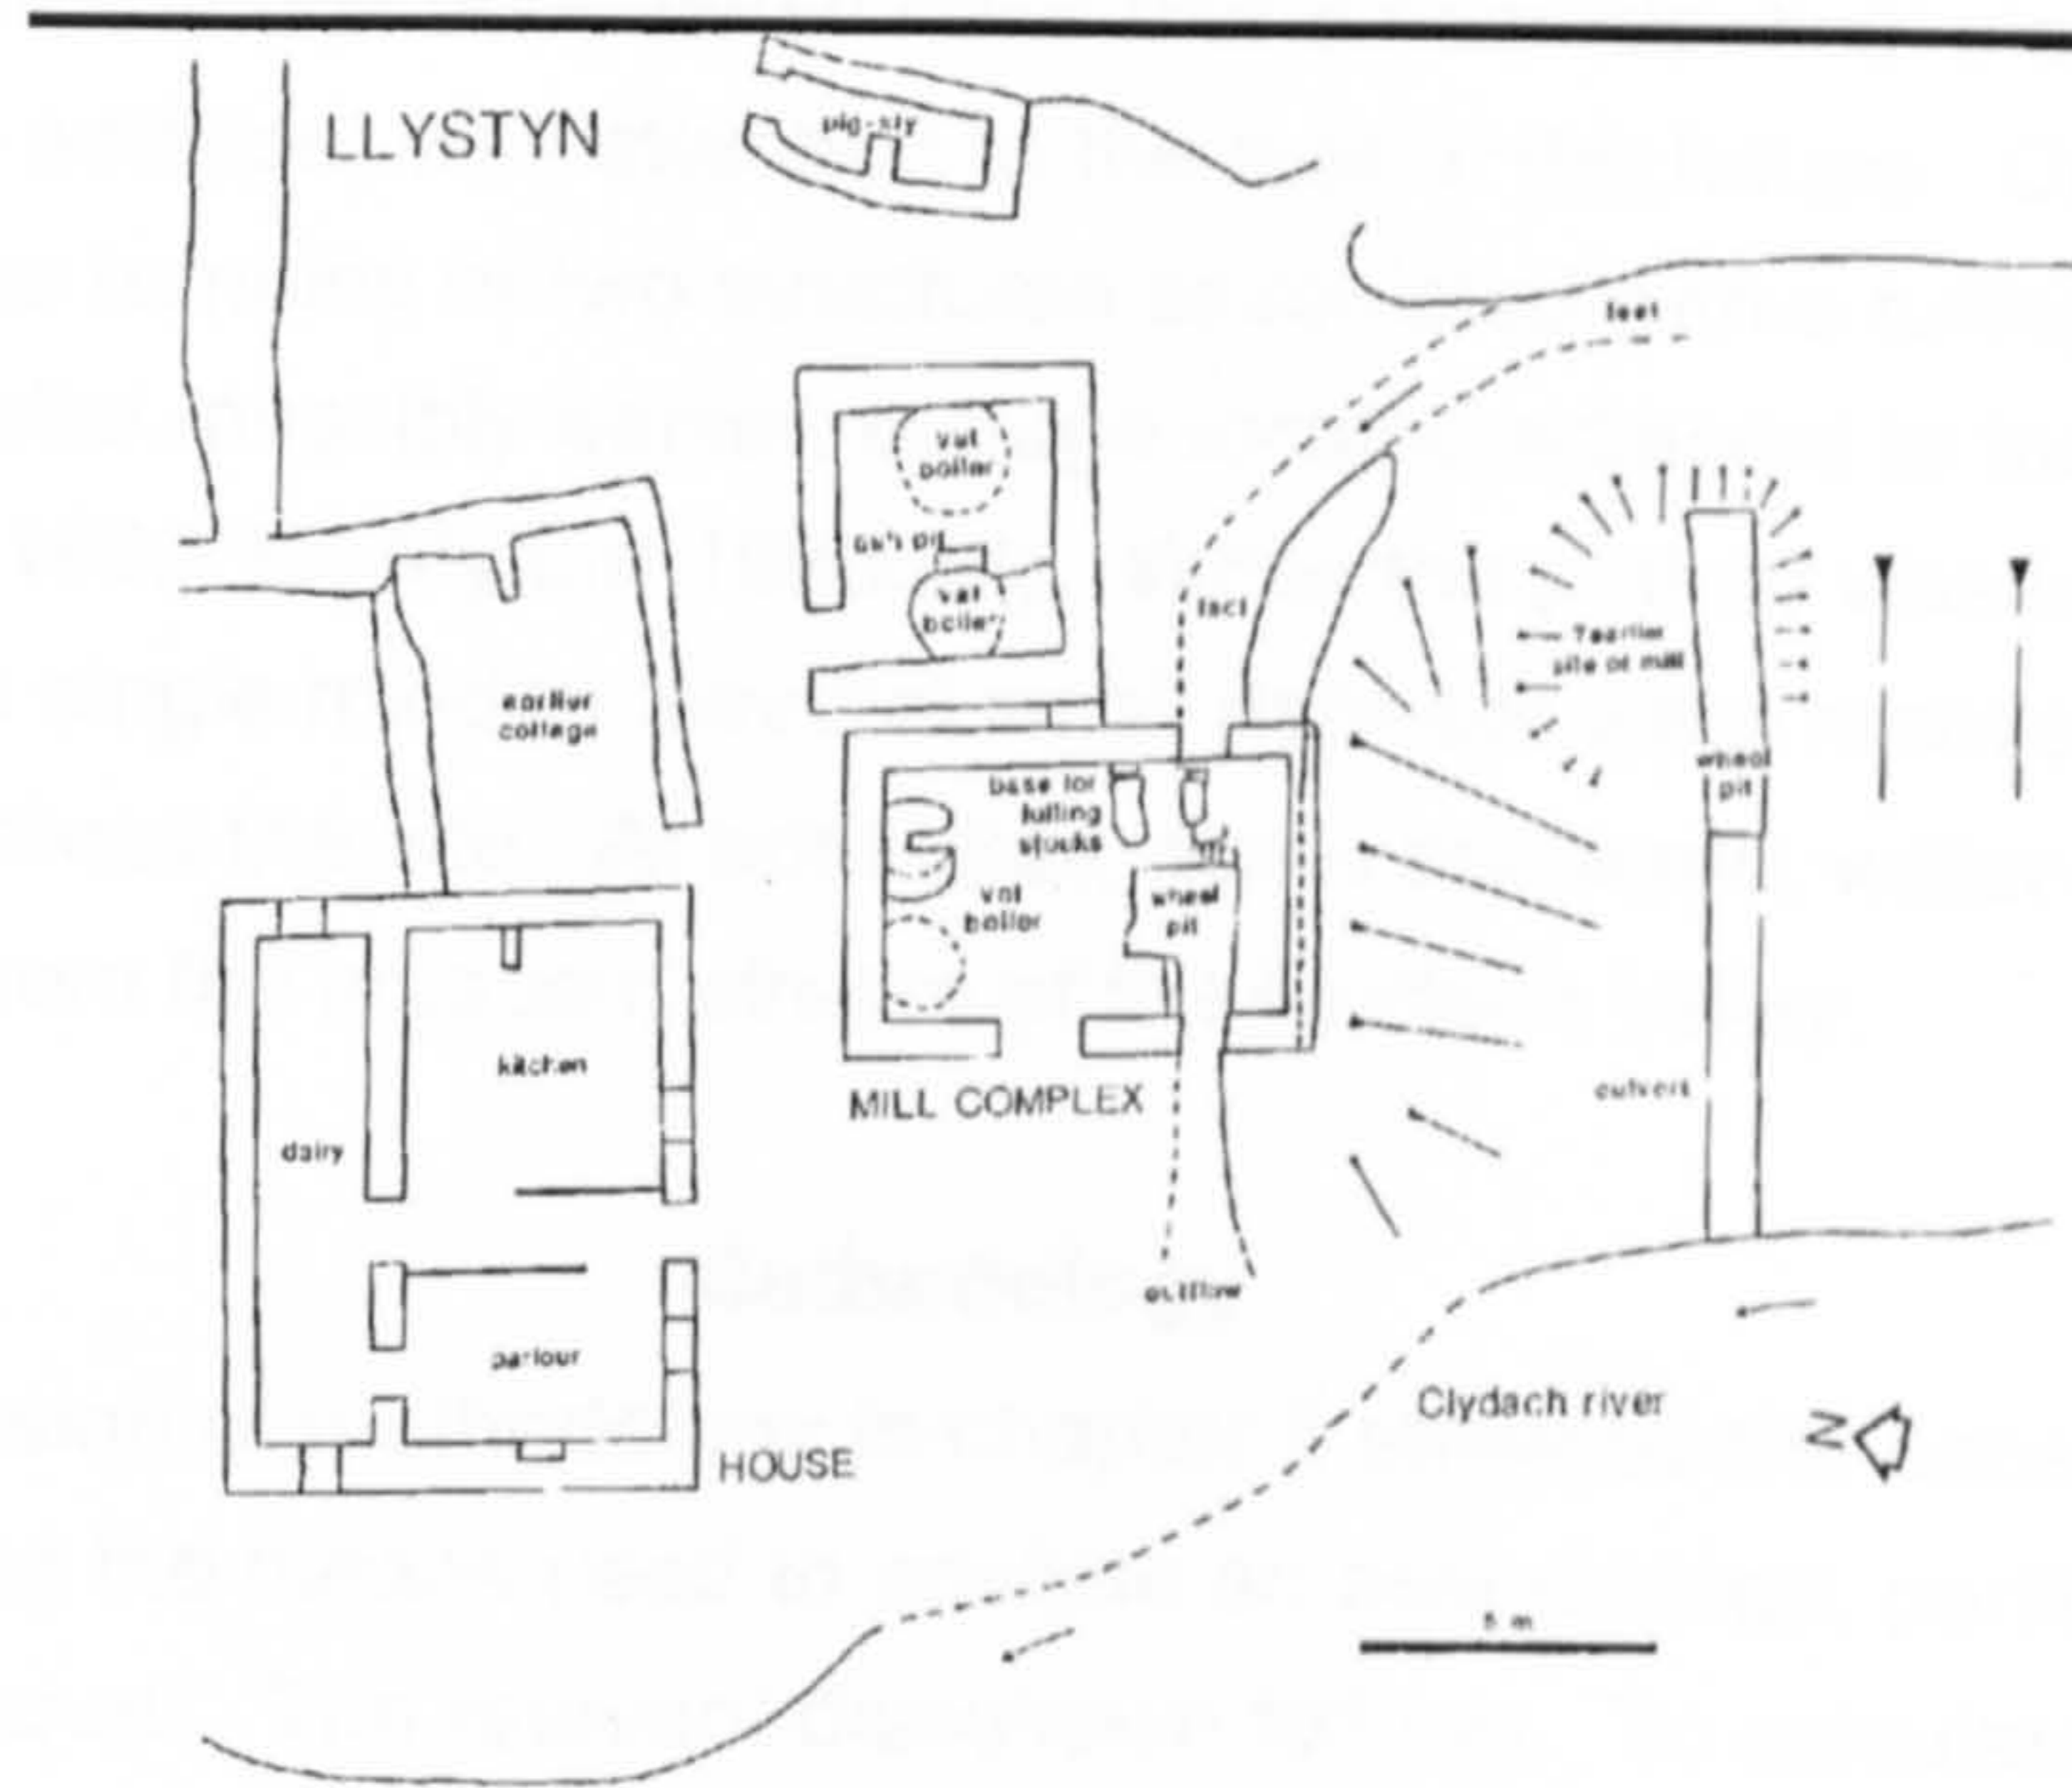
LLYSTYN

pig-sty

leet

vat boiler

ash pit

vat boiler

leat

earlier cottage

?earlier site of mill

wheel pit

base for fulling stocks

vat boiler

wheel pit

kitchen

dairy

MILL COMPLEX

culvert

outflow

parlour

Clydach river

N

HOUSE

5 m